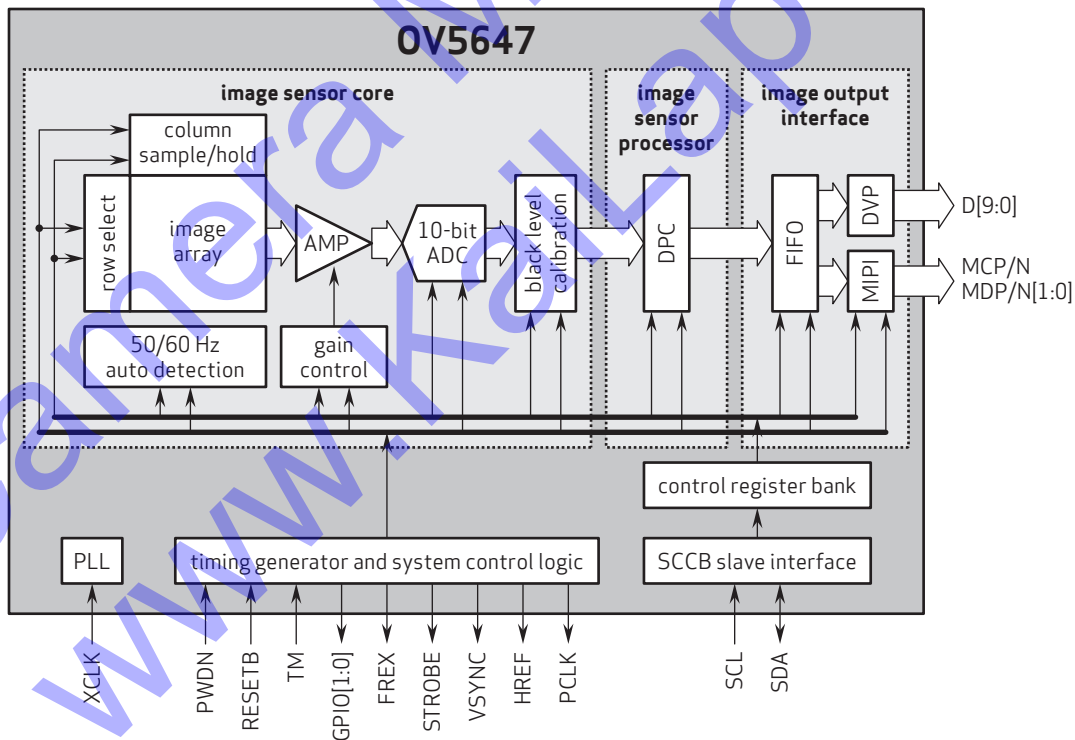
OV5647

image sensor core

image sensor processor

image output interface

column sample/hold

row select

image array

AMP

10-bit ADC

black level calibration

DPC

FIFO

DVP

MIPI

D[9:0]

MCP/N
MDP/N[1:0]

50/60 Hz auto detection

gain control

control register bank

PLL

timing generator and system control logic

SCCB slave interface

XCLK

PWDN

RESETB

TM

GPIO[1:0]

FREX

STROBE

VSYNC

HREF

PCLK

SCL

SDA

www.kaiLab camera